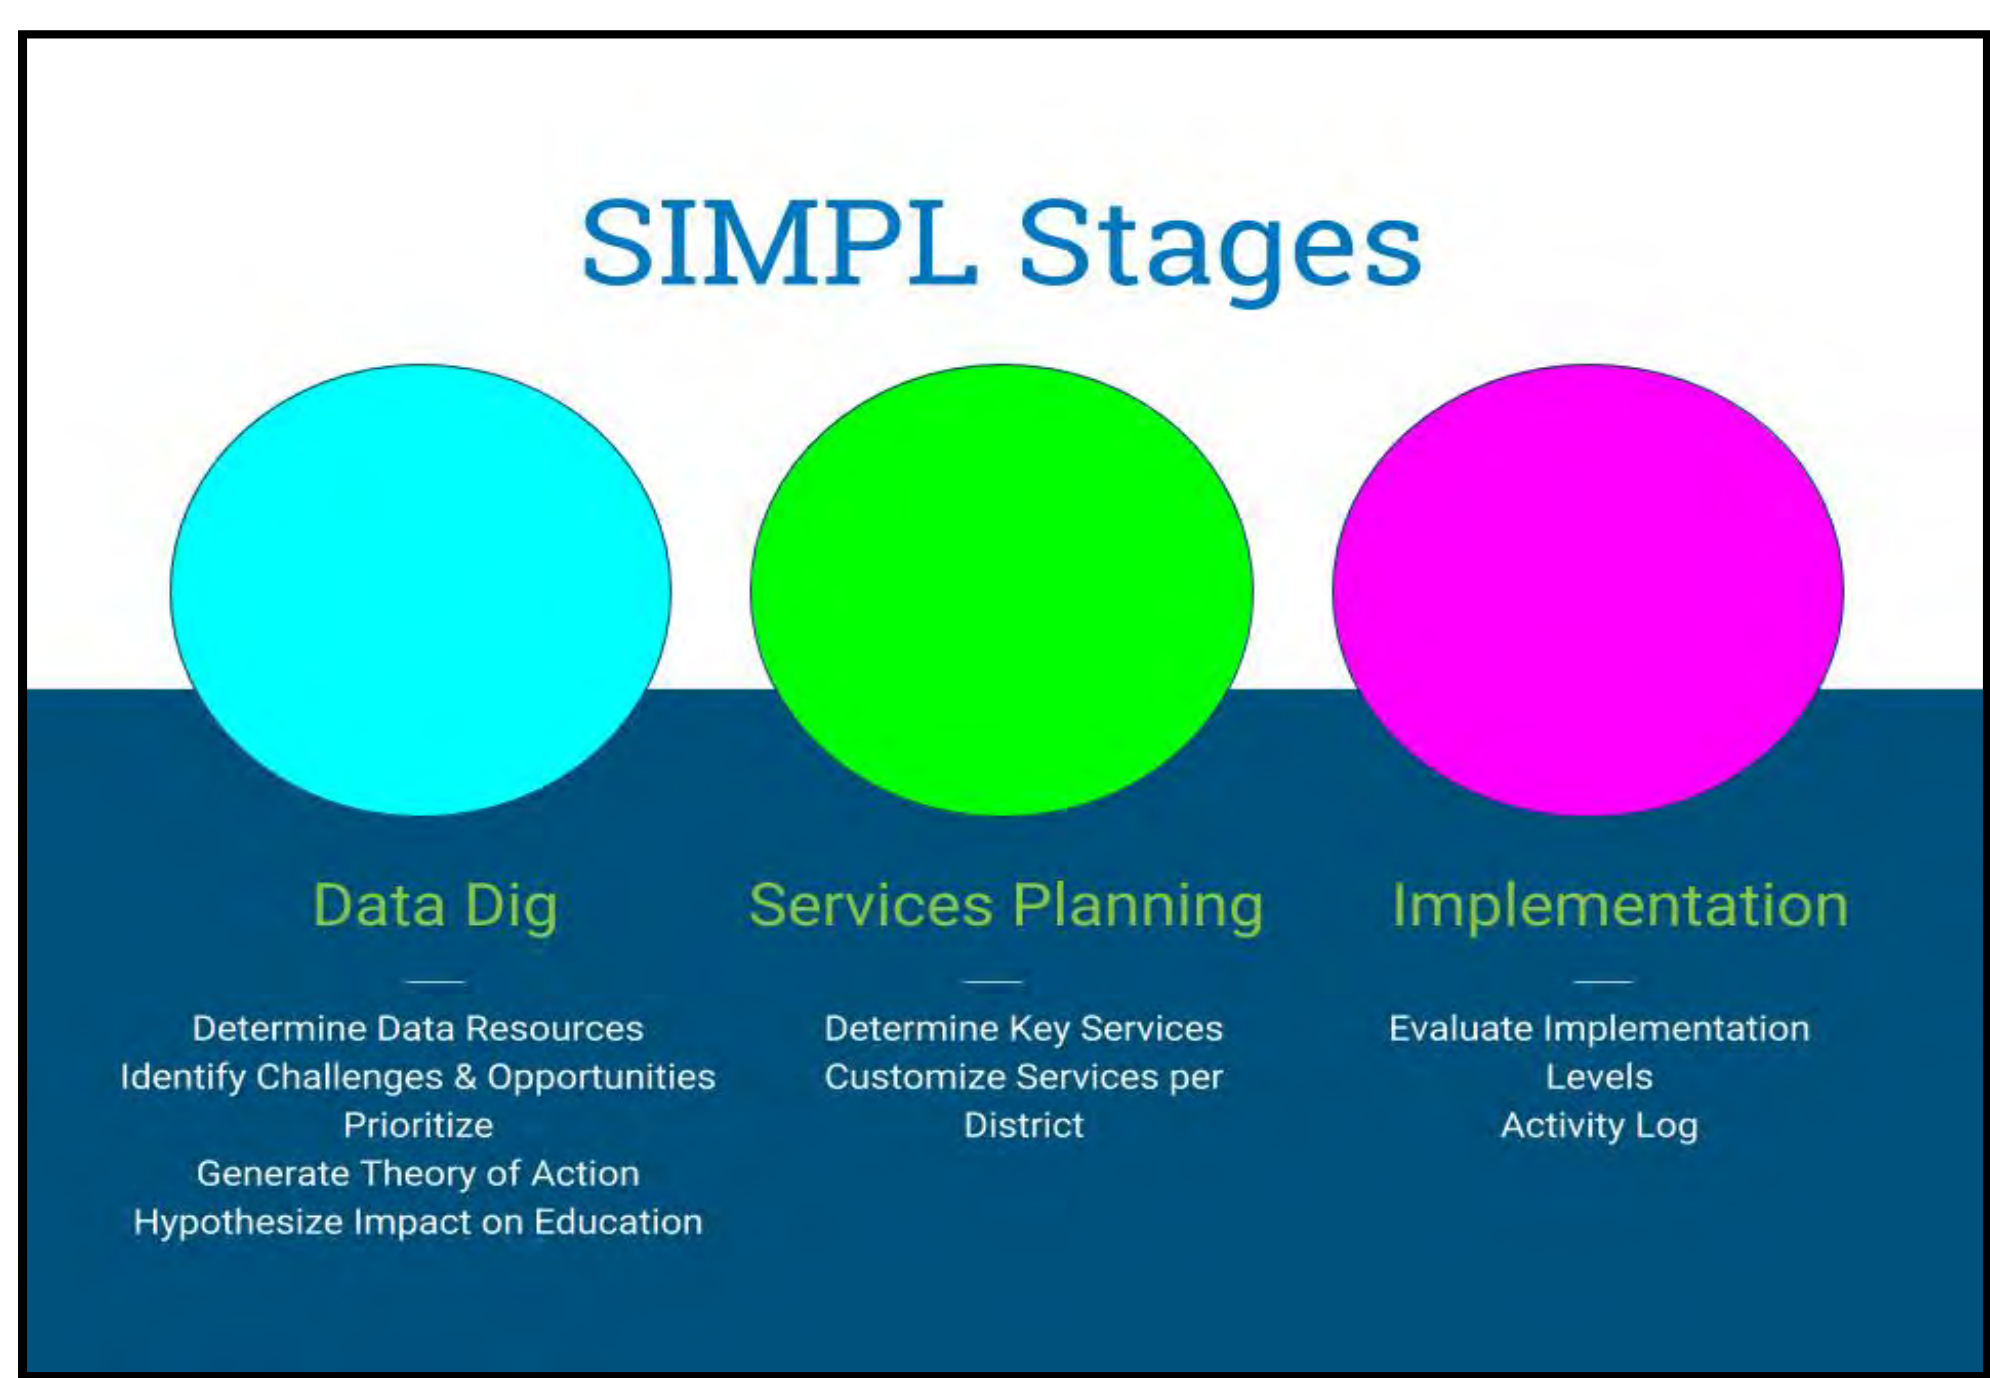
SIMPL Stages

Data Dig

Determine Data Resources
Identify Challenges & Opportunities
Prioritize
Generate Theory of Action
Hypothesize Impact on Education

Services Planning

Determine Key Services
Customize Services per District

Implementation

Evaluate Implementation Levels
Activity Log